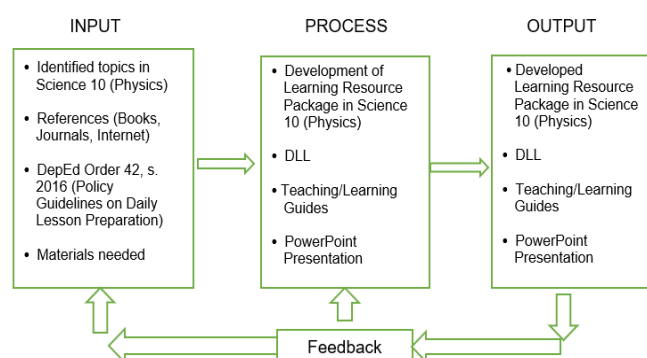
INPUT

PROCESS

OUTPUT

- Identified topics in Science 10 (Physics)
- References (Books, Journals, Internet)
- DepEd Order 42, s. 2016 (Policy Guidelines on Daily Lesson Preparation)
- Materials needed

- Development of Learning Resource Package in Science 10 (Physics)
- DLL
- Teaching/Learning Guides
- PowerPoint Presentation

- Developed Learning Resource Package in Science 10 (Physics)
- DLL
- Teaching/Learning Guides
- PowerPoint Presentation

Feedback